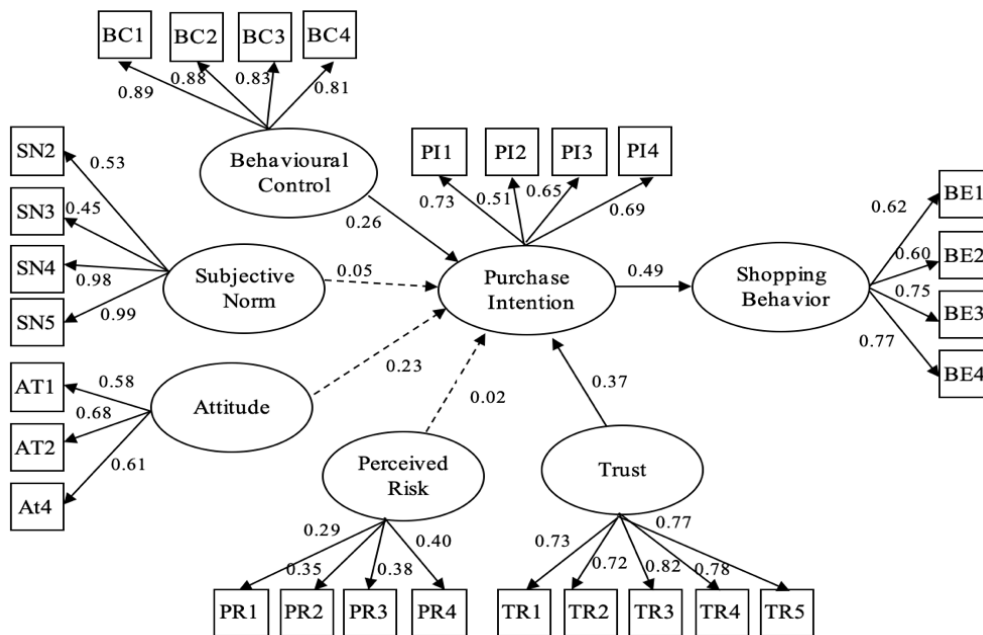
BC1
BC2
BC3
BC4
0.89
0.88
0.83
0.81
Behavioural Control
SN2
SN3
SN4
SN5
0.53
0.45
0.98
0.99
Subjective Norm
PI1
PI2
PI3
PI4
0.73
0.51
0.65
0.69
0.26
0.05
Purchase Intention
0.49
Shopping Behavior
BE1
BE2
BE3
BE4
0.62
0.60
0.75
0.77
AT1
AT2
At4
0.58
0.68
0.61
Attitude
0.23
0.02
0.37
Perceived Risk
Trust
0.29
0.35
0.38
0.40
PR1
PR2
PR3
PR4
0.73
0.72
0.82
0.78
0.77
TR1
TR2
TR3
TR4
TR5